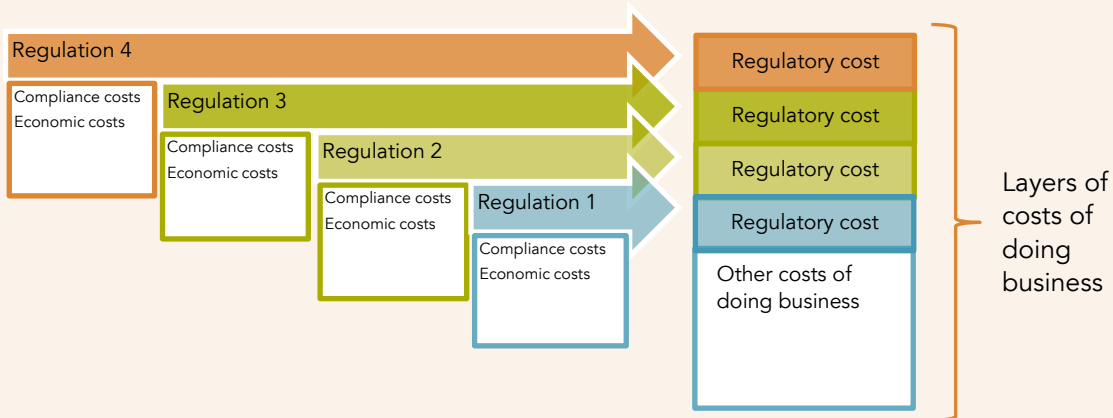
Regulation 4

Compliance costs
Economic costs

Regulation 3

Compliance costs
Economic costs

Regulation 2

Compliance costs
Economic costs

Regulation 1

Compliance costs
Economic costs

Regulatory cost

Regulatory cost

Regulatory cost

Regulatory cost

Other costs of doing business

Layers of costs of doing business